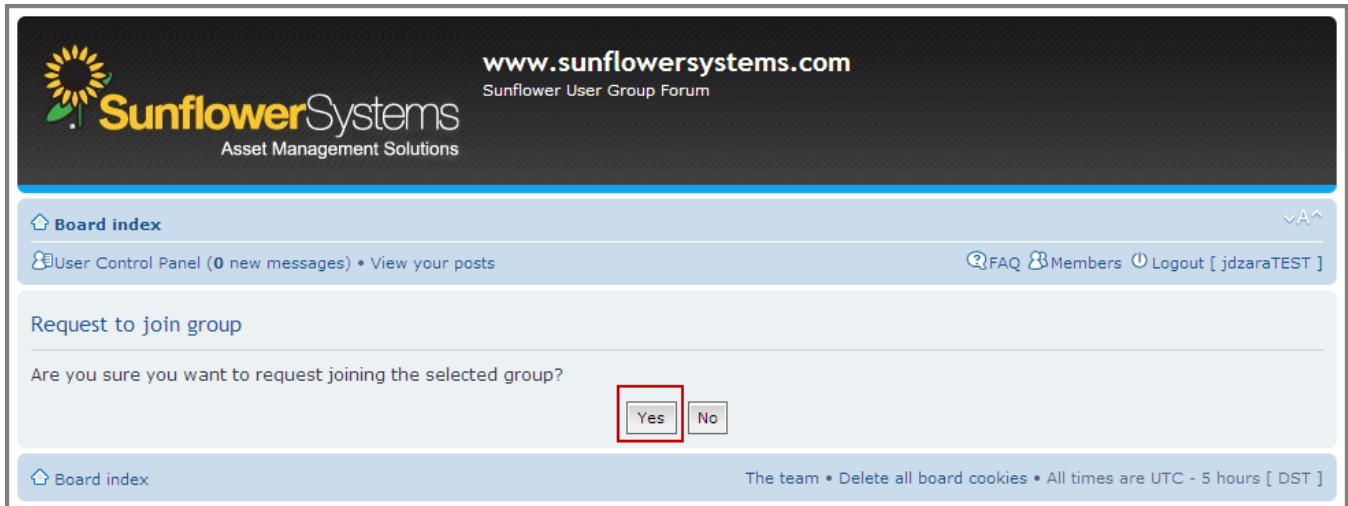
SunflowerSystems
Asset Management Solutions

www.sunflowersystems.com
Sunflower User Group Forum

Board index

User Control Panel (0 new messages) • View your posts

FAQ Members Logout [ jdzaraTEST ]

Request to join group

Are you sure you want to request joining the selected group?

Yes No

Board index

The team • Delete all board cookies • All times are UTC - 5 hours [ DST ]